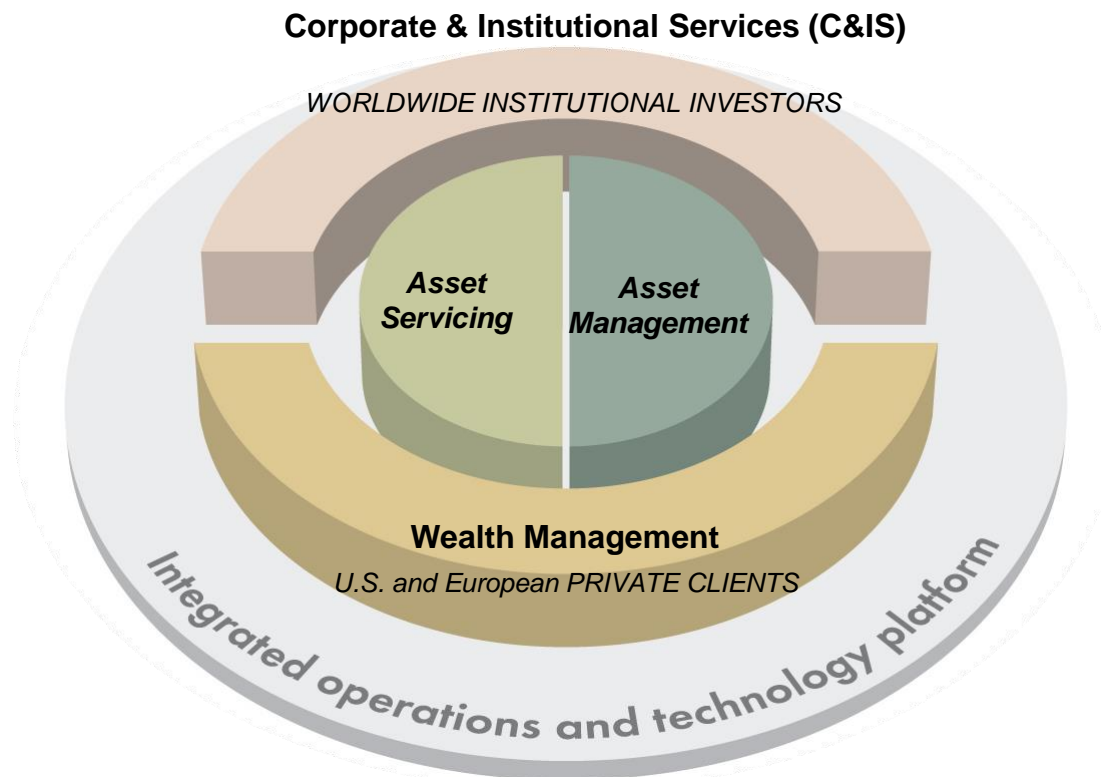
Corporate & Institutional Services (C&IS)

WORLDWIDE INSTITUTIONAL INVESTORS

Asset Servicing

Asset Management

Wealth Management

U.S. and European PRIVATE CLIENTS

Integrated operations and technology platform